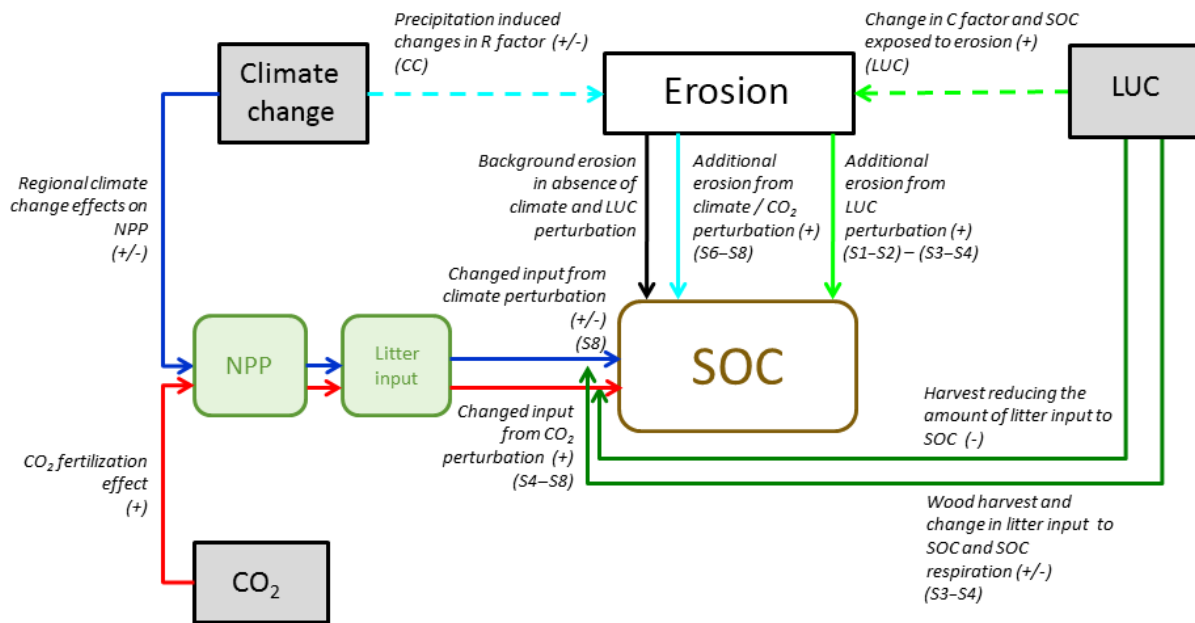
Climate change

Precipitation induced changes in R factor (+/-) (CC)

Erosion

Change in C factor and SOC exposed to erosion (+) (LUC)

LUC

Regional climate change effects on NPP (+/-)

Background erosion in absence of climate and LUC perturbation

Additional erosion from climate / $CO_2$ perturbation (+) (S6–S8)

Additional erosion from LUC perturbation (+) (S1–S2) – (S3–S4)

Changed input from climate perturbation (+/-) (S8)

NPP

Litter input

SOC

Harvest reducing the amount of litter input to SOC (-)

Changed input from $CO_2$ perturbation (+) (S4–S8)

$CO_2$ fertilization effect (+)

Wood harvest and change in litter input to SOC and SOC respiration (+/-) (S3–S4)

$CO_2$